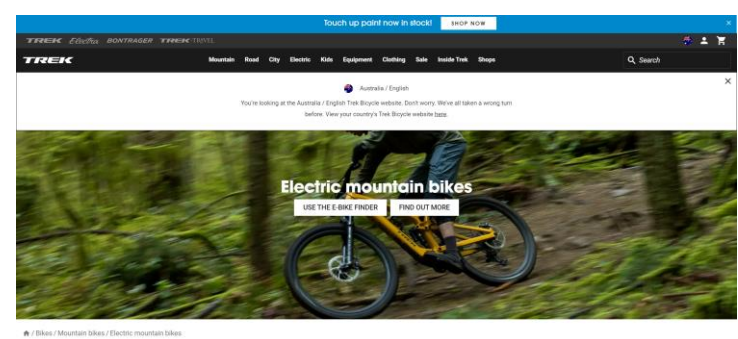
Touch up paint now in stock! SHOP NOW

×

TREK Electra BONTRAGER TREK TRAVEL

TREK

Mountain Road City Electric Kids Equipment Clothing Sale Inside Trek Shops

Search

Australia / English

×

You're looking at the Australia / English Trek Bicycle website. Don't worry. We've all taken a wrong turn before. View your country's Trek Bicycle website here.

Electric mountain bikes

USE THE E-BIKE FINDER

FIND OUT MORE

/ Bikes / Mountain bikes / Electric mountain bikes